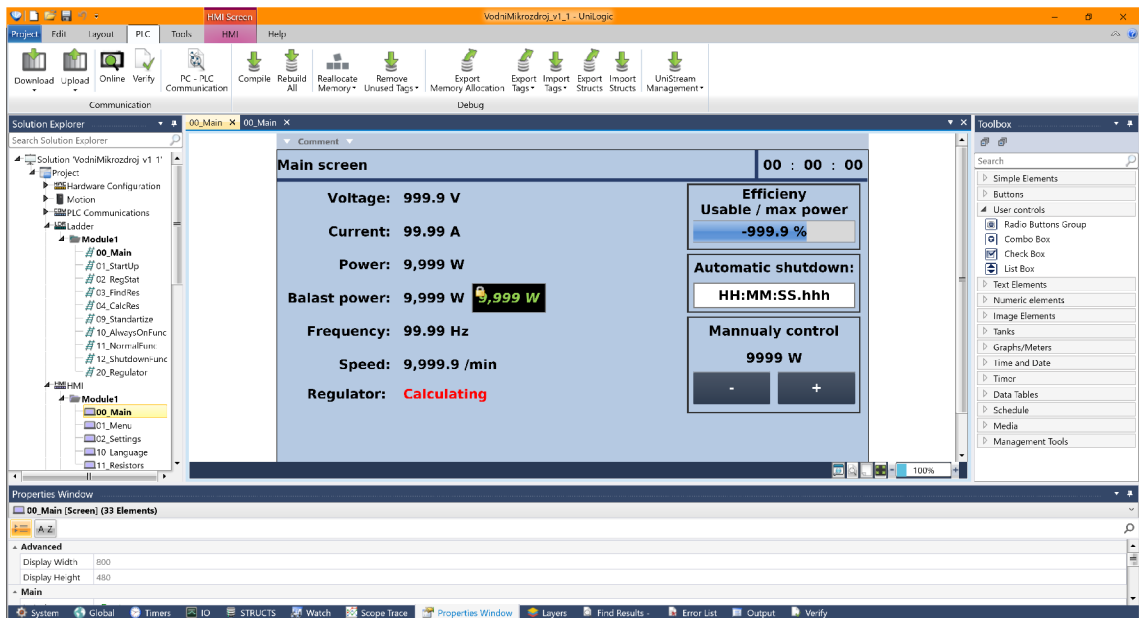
HMI Screen
VodniMikrozdroj_v1_1 - UniLogic

Project Edit Layout PLC Tools HMI Help

Download Upload Online Verify
Communication
PC - PLC Communication
Compile Rebuild All Reallocate Memory Remove Unused Tags Export Memory Allocation Export Tags Import Tags Export Structs Import Structs UniStream Management
Debug

Solution Explorer
Search Solution Explorer
Solution 'VodniMikrozdroj v1 1'
Project
Hardware Configuration
Motion
PLC Communications
Ladder
Module1
00_Main
01_StartUp
02_RegStat
03_FindRes
04_CalcRes
09_Standartize
10_AlwaysOnFunc
11_NormalFunc
12_ShutdownFunc
20_Regulator
HMI
Module1
00_Main
01_Menu
02_Settings
10 Language
11_Resistors

00_Main × 00_Main ×

Comment

Main screen
00 : 00 : 00

Voltage: 999.9 V
Current: 99.99 A
Power: 9,999 W
Balast power: 9,999 W 9,999 W
Frequency: 99.99 Hz
Speed: 9,999.9 /min
Regulator: Calculating

Efficieny
Usable / max power
-999.9 %

Automatic shutdown:
HH:MM:SS.hhh

Mannualy control
9999 W
- +

100%

Toolbox
Search
Simple Elements
Buttons
User controls
Radio Buttons Group
Combo Box
Check Box
List Box
Text Elements
Numeric elements
Image Elements
Tanks
Graphs/Meters
Time and Date
Timer
Data Tables
Schedule
Media
Management Tools

Properties Window
00_Main [Screen] (33 Elements)
Advanced
Display Width 800
Display Height 480
Main

System Global Timers IO STRUCTS Watch Scope Trace Properties Window Layers Find Results - Error List Output Verify